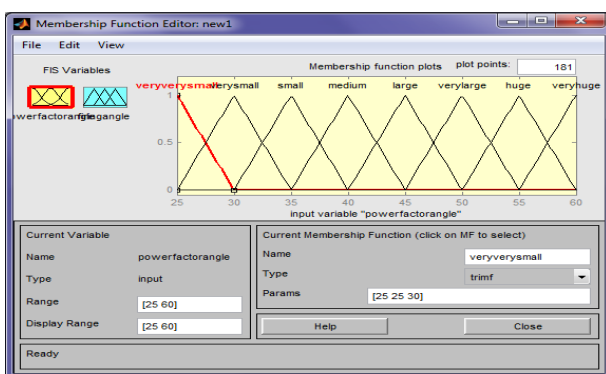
Membership Function Editor: new1

File Edit View

FIS Variables

Membership function plots

plot points: 181

owerfactorangle firingangle

veryverysmall verysmall small medium large verylarge huge veryhuge

1

0.5

0

25 30 35 40 45 50 55 60

input variable "powerfactorangle"

Current Variable

Name powerfactorangle

Type input

Range [25 60]

Display Range [25 60]

Current Membership Function (click on MF to select)

Name veryverysmall

Type trimf

Params [25 25 30]

Help

Close

Ready